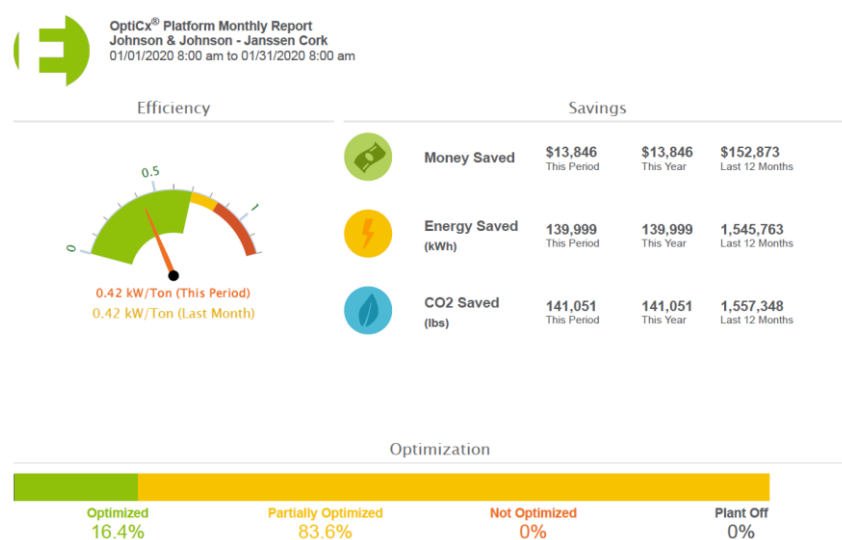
OptiCx® Platform Monthly Report
Johnson & Johnson - Janssen Cork
01/01/2020 8:00 am to 01/31/2020 8:00 am

Efficiency

0
0.5
1

0.42 kW/Ton (This Period)
0.42 kW/Ton (Last Month)

Savings

| | | | |
|---|---|---|---|
| Money Saved | $13,846 This Period | $13,846 This Year | $152,873 Last 12 Months |
| Energy Saved (kWh) | 139,999 This Period | 139,999 This Year | 1,545,763 Last 12 Months |
| CO2 Saved (lbs) | 141,051 This Period | 141,051 This Year | 1,557,348 Last 12 Months |

Optimization

Optimized
16.4%

Partially Optimized
83.6%

Not Optimized
0%

Plant Off
0%